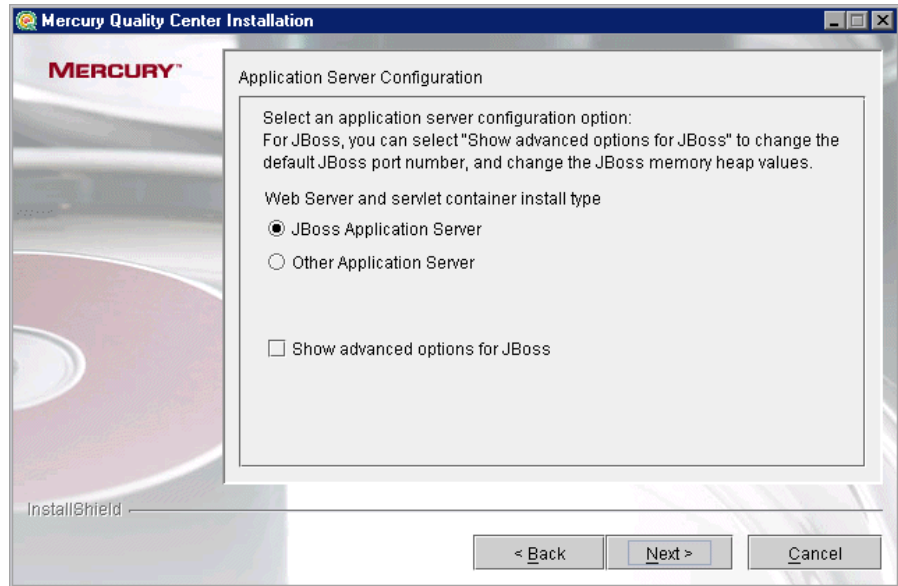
Mercury Quality Center Installation

MERCURY™

Application Server Configuration

Select an application server configuration option:
For JBoss, you can select "Show advanced options for JBoss" to change the default JBoss port number, and change the JBoss memory heap values.

Web Server and servlet container install type

JBoss Application Server

Other Application Server

Show advanced options for JBoss

InstallShield

< Back

Next >

Cancel